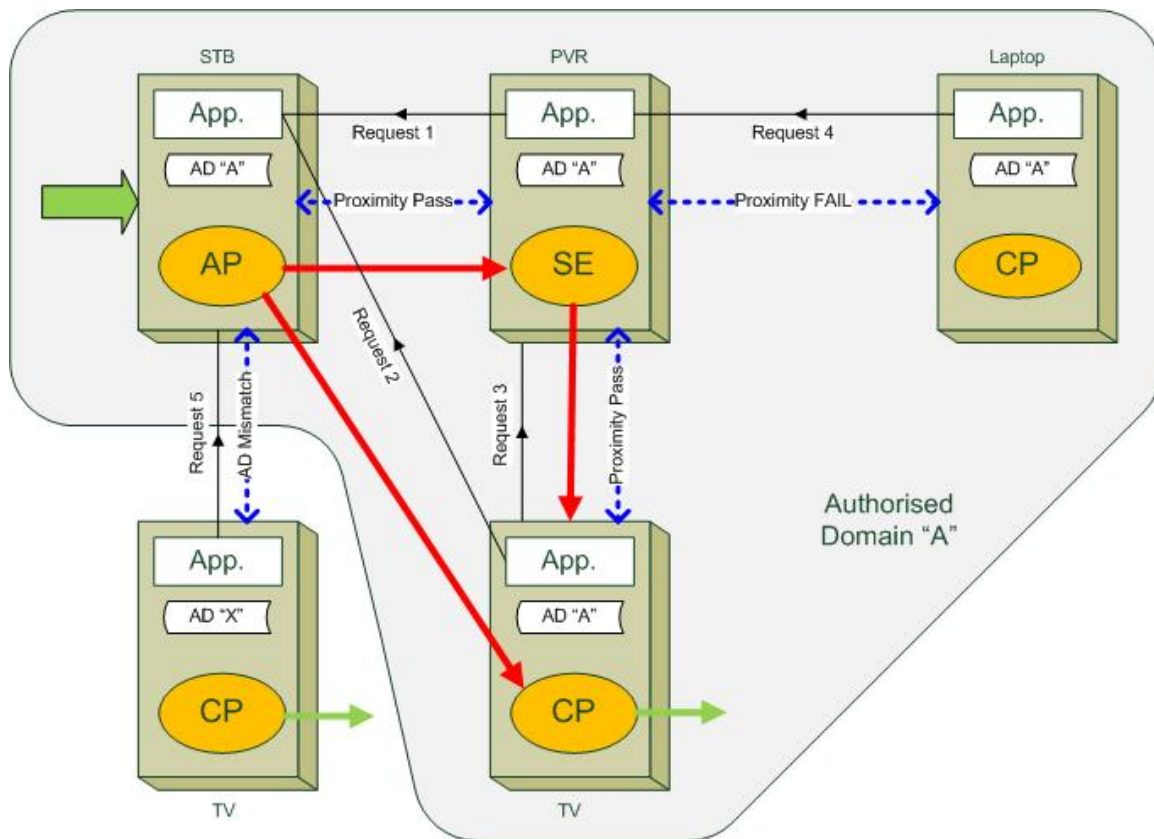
STB

App.

AD "A"

AP

PVR

App.

AD "A"

SE

Laptop

App.

AD "A"

CP

Request 1

Request 4

Proximity Pass

Proximity FAIL

Request 2

Request 3

Proximity Pass

Request 5

AD Mismatch

Authorised Domain "A"

App.

AD "X"

CP

TV

App.

AD "A"

CP

TV